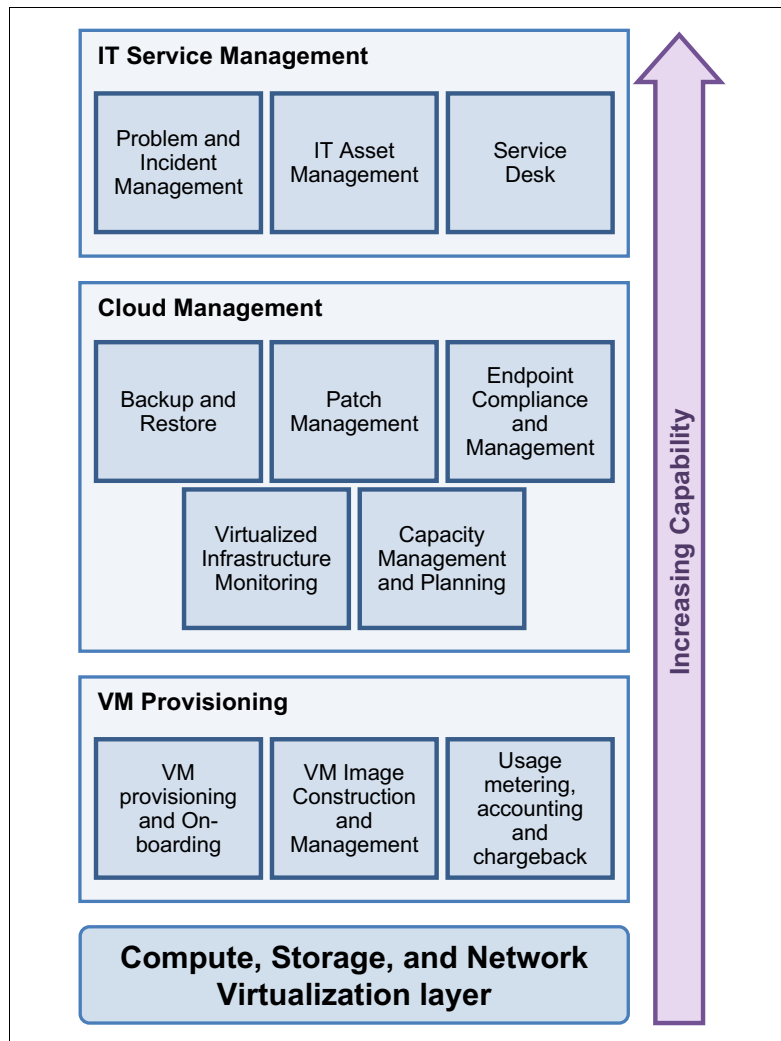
IT Service Management

Problem and Incident Management

IT Asset Management

Service Desk

Cloud Management

Backup and Restore

Patch Management

Endpoint Compliance and Management

Virtualized Infrastructure Monitoring

Capacity Management and Planning

VM Provisioning

VM provisioning and Onboarding

VM Image Construction and Management

Usage metering, accounting and chargeback

Compute, Storage, and Network Virtualization layer

Increasing Capability